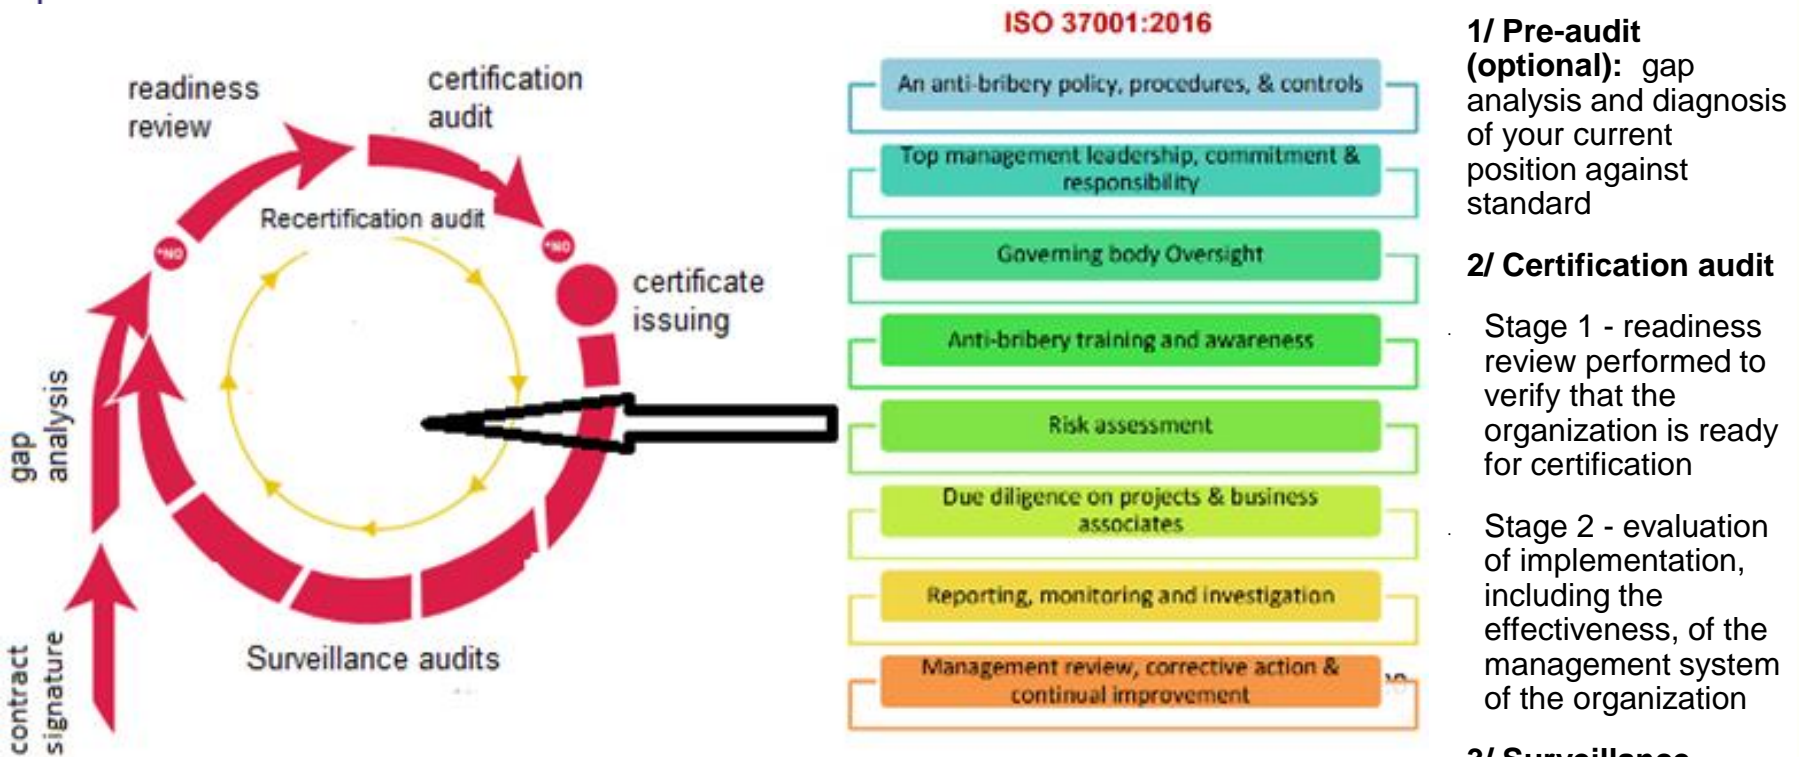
readiness review

certification audit

Recertification audit

*NO

*NO

certificate issuing

gap analysis

contract signature

Surveillance audits

ISO 37001:2016

An anti-bribery policy, procedures, & controls

Top management leadership, commitment & responsibility

Governing body Oversight

Anti-bribery training and awareness

Risk assessment

Due diligence on projects & business associates

Reporting, monitoring and investigation

Management review, corrective action & continual improvement

1/ Pre-audit (optional): gap analysis and diagnosis of your current position against standard

2/ Certification audit

Stage 1 - readiness review performed to verify that the organization is ready for certification

Stage 2 - evaluation of implementation, including the effectiveness, of the management system of the organization

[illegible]